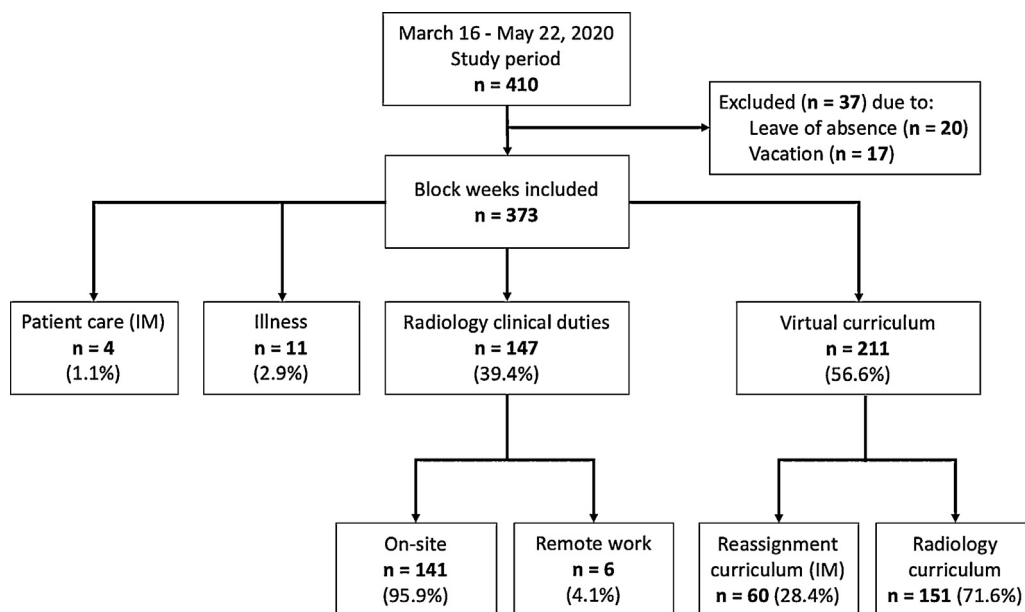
March 16 - May 22, 2020
Study period
n = 410

Excluded (n = 37) due to:
Leave of absence (n = 20)
Vacation (n = 17)

Block weeks included
n = 373

Patient care (IM)
n = 4
(1.1%)

Illness
n = 11
(2.9%)

Radiology clinical duties
n = 147
(39.4%)

Virtual curriculum
n = 211
(56.6%)

On-site
n = 141
(95.9%)

Remote work
n = 6
(4.1%)

Reassignment curriculum (IM)
n = 60 (28.4%)

Radiology curriculum
n = 151 (71.6%)